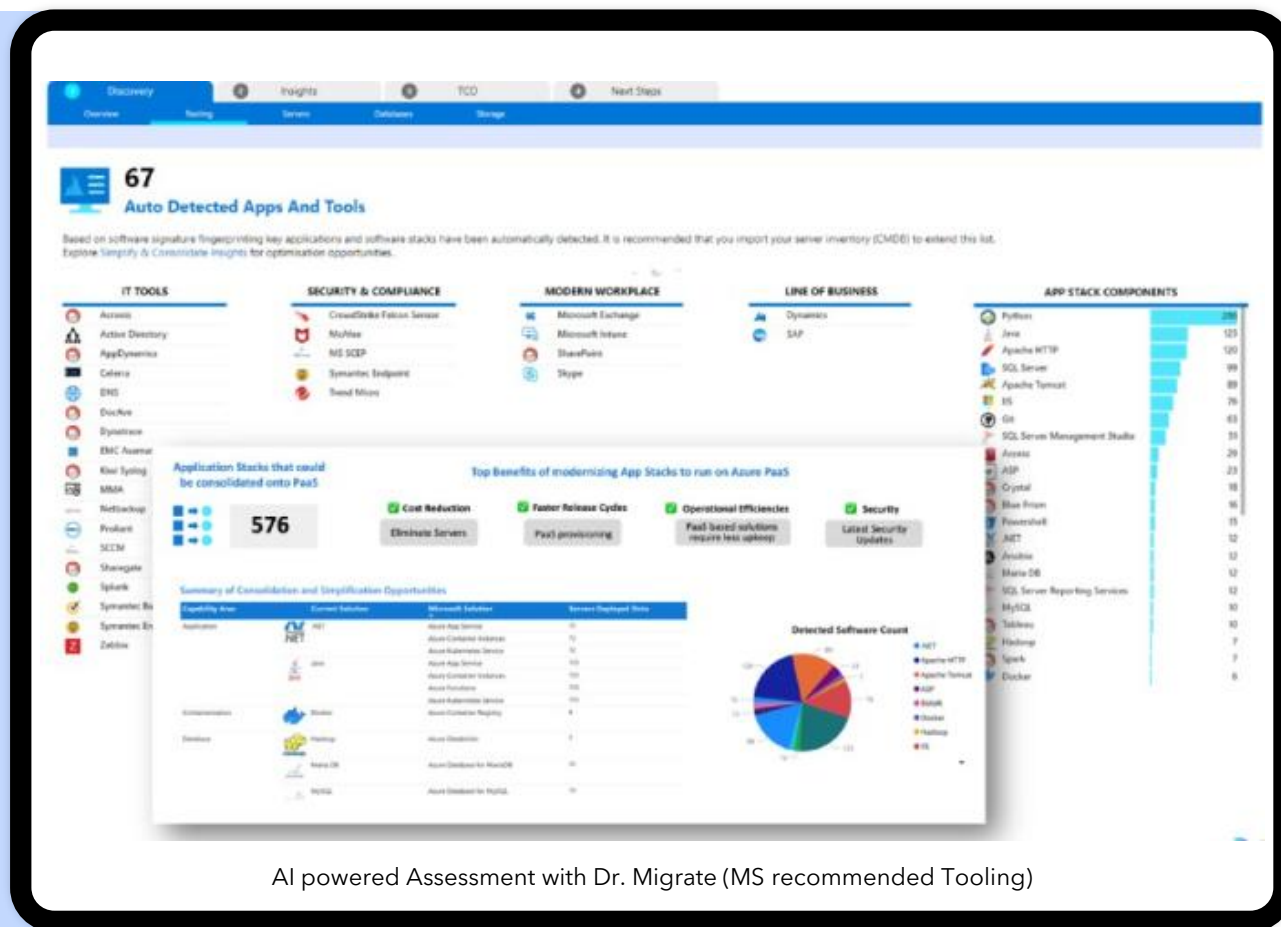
Discovery | Insights | TCO | Next Steps

Overview | Tooling | Servers | Databases | Storage

67
Auto Detected Apps And Tools

Based on software signature fingerprinting key applications and software stacks have been automatically detected. It is recommended that you import your server inventory (CMDB) to extend this list. Explore Simplify & Consolidate Insights for optimisation opportunities.

IT TOOLS
Acronis
Active Directory
AppDynamics
Celerra
DNS
DocAve
Dynatrace
EMC Avamar
Kiwi Syslog
MMA
NetBackup
Proliant
SCCM
Sharegate
Splunk
Symantec Ba
Symantec En
Zabbix

SECURITY & COMPLIANCE
CrowdStrike Falcon Sensor
McAfee
MS SCEP
Symantec Endpoint
Trend Micro

MODERN WORKPLACE
Microsoft Exchange
Microsoft Intune
SharePoint
Skype

LINE OF BUSINESS
Dynamics
SAP

APP STACK COMPONENTS
| Component | Count |
|---|---|
| Python | 288 |
| Java | 125 |
| Apache HTTP | 120 |
| SQL Server | 99 |
| Apache Tomcat | 89 |
| IIS | 76 |
| Git | 63 |
| SQL Server Management Studio | 33 |
| Access | 29 |
| ASP | 23 |
| Crystal | 18 |
| Blue Prism | 16 |
| Powershell | 15 |
| .NET | 12 |
| Ansible | 12 |
| Maria DB | 12 |
| SQL Server Reporting Services | 12 |
| MySQL | 10 |
| Tableau | 10 |
| Hadoop | 7 |
| Spark | 7 |
| Docker | 6 |

Application Stacks that could be consolidated onto PaaS
576

Top Benefits of modernizing App Stacks to run on Azure PaaS
Cost Reduction — Eliminate Servers
Faster Release Cycles — PaaS provisioning
Operational Efficiencies — PaaS based solutions require less upkeep
Security — Latest Security Updates

Summary of Consolidation and Simplification Opportunities
| Capability Area | Current Solution | Microsoft Solution | Servers Deployed Onto |
|---|---|---|---|
| Application | .NET | Azure App Service | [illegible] |
| | | Azure Container Instances | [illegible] |
| | | Azure Kubernetes Service | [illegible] |
| | Java | Azure App Service | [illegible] |
| | | Azure Container Instances | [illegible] |
| | | Azure Functions | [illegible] |
| | | Azure Kubernetes Service | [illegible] |
| Containerization | Docker | Azure Container Registry | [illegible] |
| Database | Hadoop | Azure Databricks | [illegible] |
| | Maria DB | Azure Database for MariaDB | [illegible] |
| | MySQL | Azure Database for MySQL | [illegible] |

Detected Software Count
.NET
Apache HTTP
Apache Tomcat
ASP
BizTalk
Docker
Hadoop
IIS

AI powered Assessment with Dr. Migrate (MS recommended Tooling)